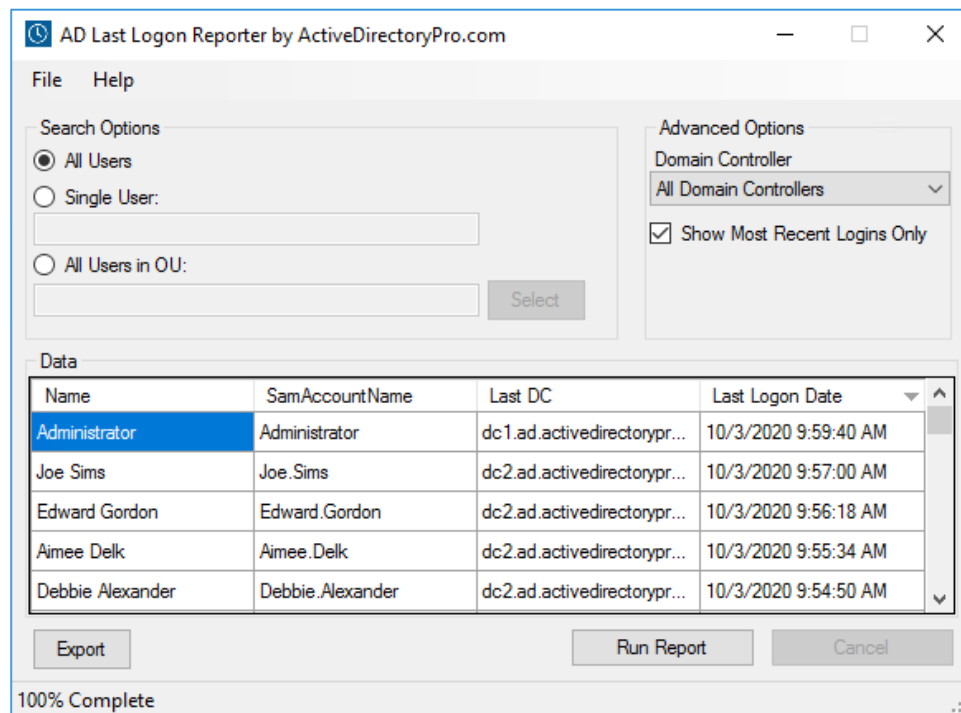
AD Last Logon Reporter by ActiveDirectoryPro.com

File Help

Search Options
All Users
Single User:
All Users in OU:
Select

Advanced Options
Domain Controller
All Domain Controllers
Show Most Recent Logins Only

Data

| Name | SamAccountName | Last DC | Last Logon Date |
|---|---|---|---|
| Administrator | Administrator | dc1.ad.activedirectorypr... | 10/3/2020 9:59:40 AM |
| Joe Sims | Joe.Sims | dc2.ad.activedirectorypr... | 10/3/2020 9:57:00 AM |
| Edward Gordon | Edward.Gordon | dc2.ad.activedirectorypr... | 10/3/2020 9:56:18 AM |
| Aimee Delk | Aimee.Delk | dc2.ad.activedirectorypr... | 10/3/2020 9:55:34 AM |
| Debbie Alexander | Debbie.Alexander | dc2.ad.activedirectorypr... | 10/3/2020 9:54:50 AM |

Export
Run Report
Cancel

100% Complete